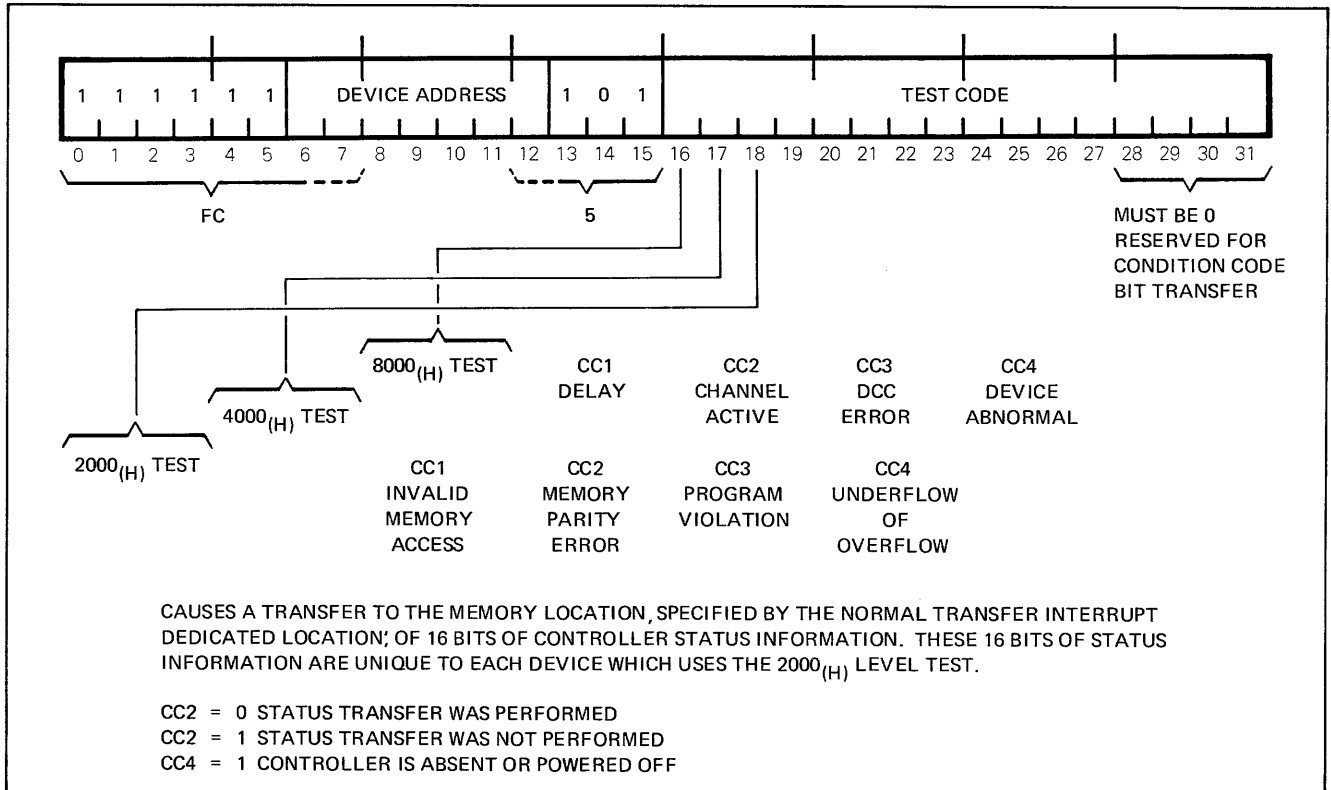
1 1 1 1 1 1

DEVICE ADDRESS

1 0 1

TEST CODE

0 1 2 3 4 5 6 7 8 9 10 11 12 13 14 15 16 17 18 19 20 21 22 23 24 25 26 27 28 29 30 31

FC

5

MUST BE 0 RESERVED FOR CONDITION CODE BIT TRANSFER

$8000_{(H)}$ TEST

CC1 DELAY

CC2 CHANNEL ACTIVE

CC3 DCC ERROR

CC4 DEVICE ABNORMAL

$4000_{(H)}$ TEST

$2000_{(H)}$ TEST

CC1 INVALID MEMORY ACCESS

CC2 MEMORY PARITY ERROR

CC3 PROGRAM VIOLATION

CC4 UNDERFLOW OF OVERFLOW

CAUSES A TRANSFER TO THE MEMORY LOCATION, SPECIFIED BY THE NORMAL TRANSFER INTERRUPT DEDICATED LOCATION; OF 16 BITS OF CONTROLLER STATUS INFORMATION. THESE 16 BITS OF STATUS INFORMATION ARE UNIQUE TO EACH DEVICE WHICH USES THE $2000_{(H)}$ LEVEL TEST.

CC2 = 0 STATUS TRANSFER WAS PERFORMED
CC2 = 1 STATUS TRANSFER WAS NOT PERFORMED
CC4 = 1 CONTROLLER IS ABSENT OR POWERED OFF